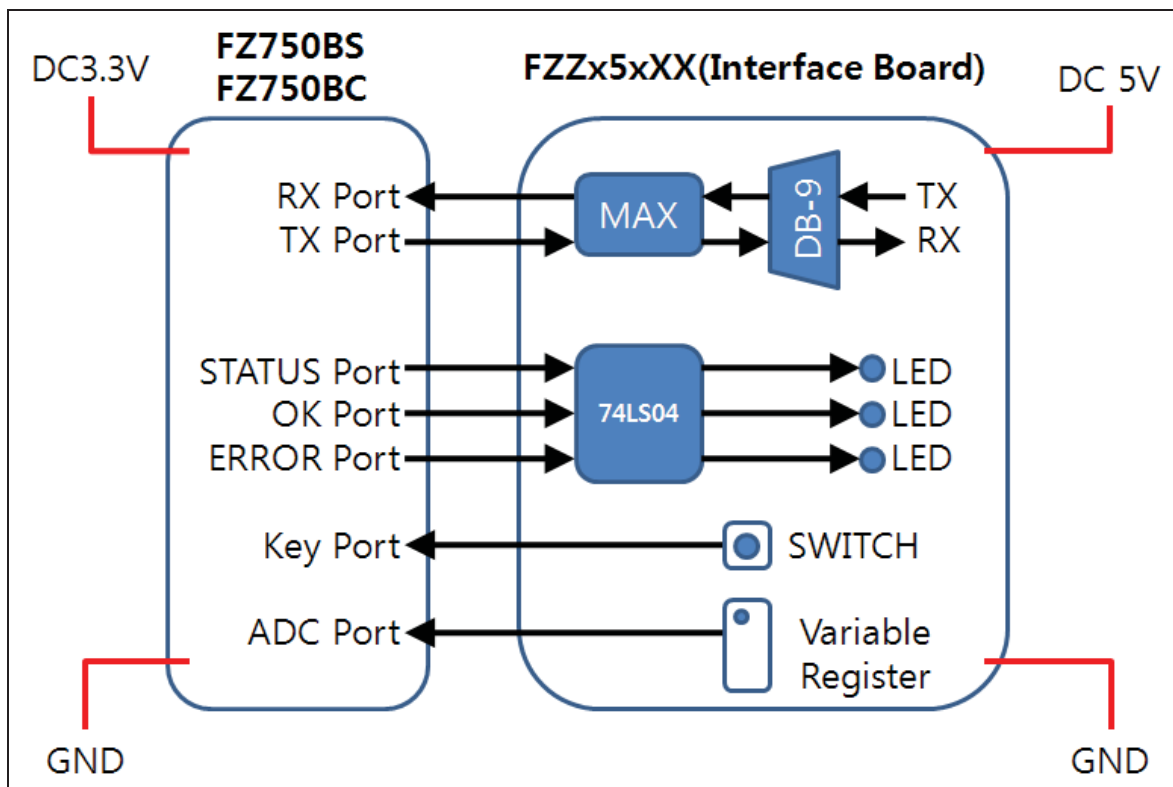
DC3.3V

FZ750BS
FZ750BC

FZZx5xXX(Interface Board)

DC 5V

RX Port
TX Port

MAX

DB-9

TX
RX

STATUS Port
OK Port
ERROR Port

74LS04

LED
LED
LED

Key Port

SWITCH

ADC Port

Variable
Register

GND

GND